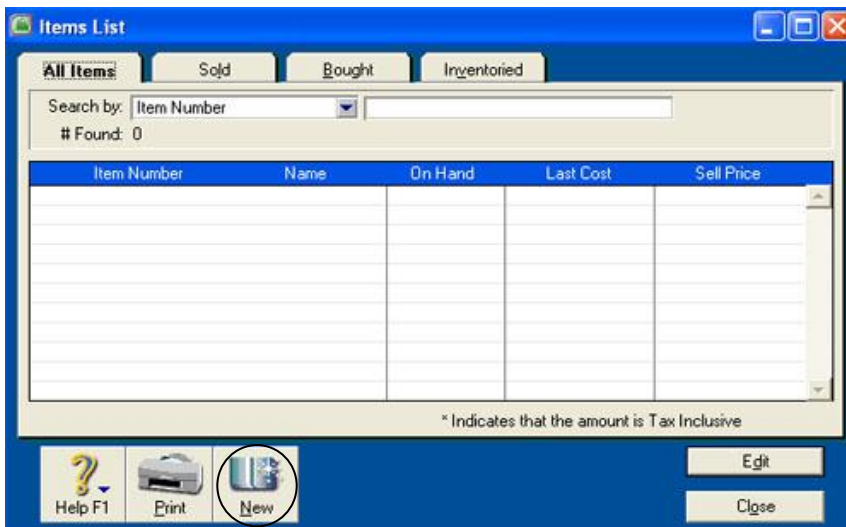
Items List

All Items | Sold | Bought | Inventoried

Search by: Item Number

# Found: 0

| Item Number | Name | On Hand | Last Cost | Sell Price |
|---|---|---|---|---|

* Indicates that the amount is Tax Inclusive

Help F1 | Print | New

Edit

Close